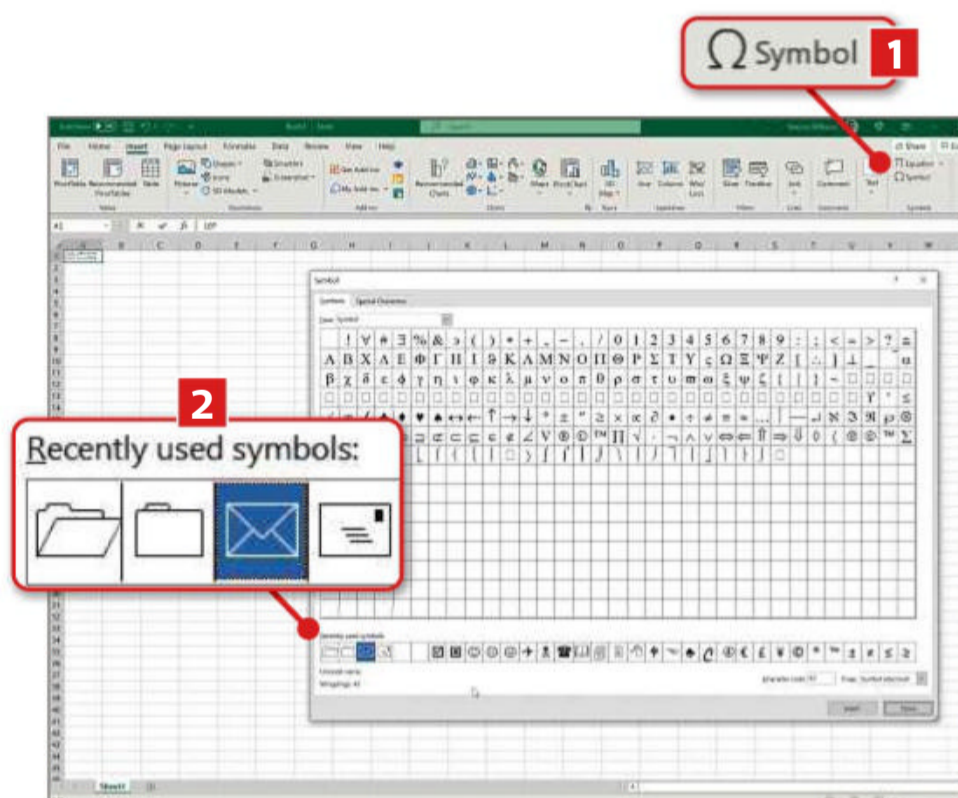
Ω Symbol 1

2

Recently used symbols:

File Home Insert Page Layout Formulas Data Review View Help

Share

PivotTable Recommended PivotTables Table Pictures Shapes Icons 3D Models SmartArt Screenshot Get Add-ins My Add-ins Recommended Charts Maps PivotChart 3D Map Line Column Win/Loss Slicer Timeline Link Comment Text Equation Symbol

Tables Illustrations Add-ins Charts Tours Sparklines Filters Links Comments Symbols

A1

A B C D E F G H I J K L M N O P Q R S T U V W

Symbol

Symbols Special Characters

Font: Symbol

! ∀ # ∃ % & ∋ ( ) ∗ + , − . / 0 1 2 3 4 5 6 7 8 9 : ; < = > ? ≅
Α Β Χ Δ Ε Φ Γ Η Ι ϑ Κ Λ Μ Ν Ο Π Θ Ρ Σ Τ Υ ς Ω Ξ Ψ Ζ [ ∴ ] ⊥ _ ‾ α
β χ δ ε φ γ η ι ϕ κ λ μ ν ο π θ ρ σ τ υ ϖ ω ξ ψ ζ { | } ∼

Recently used symbols:

Unicode name:

Wingdings: 45

Character code: 45 from: Symbol (decimal)

Insert Cancel

Sheet1